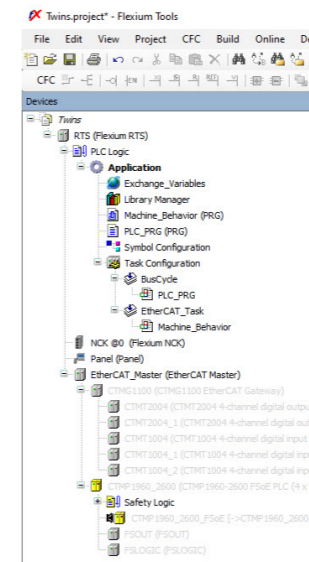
Twins.project* - Flexium Tools

File Edit View Project CFC Build Online De

CFC

Devices

Twins
RTS (Flexium RTS)
PLC Logic
Application
Exchange_Variables
Library Manager
Machine_Behavior (PRG)
PLC_PRG (PRG)
Symbol Configuration
Task Configuration
BusCycle
PLC_PRG
EtherCAT_Task
Machine_Behavior
NCK @0 (Flexium NCK)
Panel (Panel)
EtherCAT_Master (EtherCAT Master)
CTMG1100 (CTMG1100 EtherCAT Gateway)
CTMT2004 (CTMT2004 4-channel digital outpu
CTMT2004_1 (CTMT2004 4-channel digital out
CTMT1004 (CTMT1004 4-channel digital input
CTMT1004_1 (CTMT1004 4-channel digital inp
CTMT1004_2 (CTMT1004 4-channel digital inp
CTMP1960_2600 (CTMP1960-2600 FSoE PLC (4 x
Safety Logic
CTMP1960_2600_FSoE [->CTMP1960_2600
FSOUT (FSOUT)
FSLOGIC (FSLOGIC)